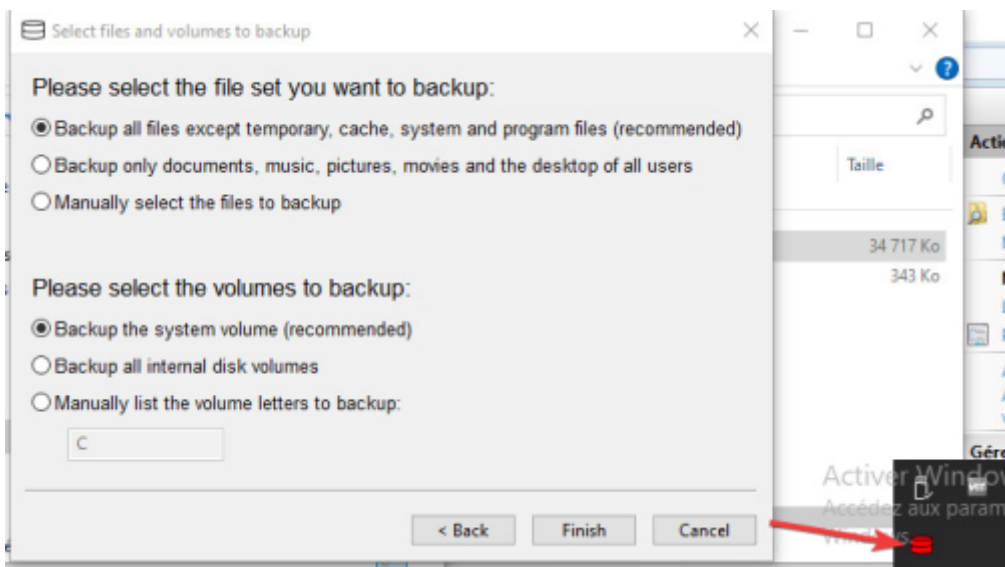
Select files and volumes to backup

Please select the file set you want to backup:

Backup all files except temporary, cache, system and program files (recommended)

Backup only documents, music, pictures, movies and the desktop of all users

Manually select the files to backup

Please select the volumes to backup:

Backup the system volume (recommended)

Backup all internal disk volumes

Manually list the volume letters to backup:

C

< Back

Finish

Cancel

Taille

34 717 Ko

343 Ko

Actio

Gére

Activer Window

Accédez aux param

Windows